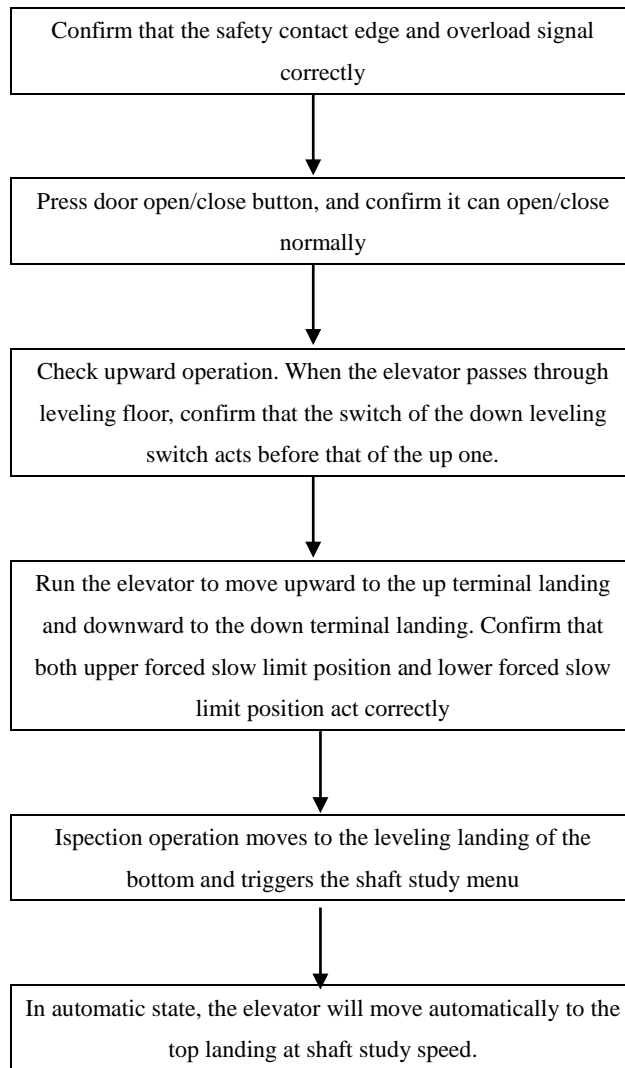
Confirm that the safety contact edge and overload signal correctly

Press door open/close button, and confirm it can open/close normally

Check upward operation. When the elevator passes through leveling floor, confirm that the switch of the down leveling switch acts before that of the up one.

Run the elevator to move upward to the up terminal landing and downward to the down terminal landing. Confirm that both upper forced slow limit position and lower forced slow limit position act correctly

Ispection operation moves to the leveling landing of the bottom and triggers the shaft study menu

In automatic state, the elevator will move automatically to the top landing at shaft study speed.